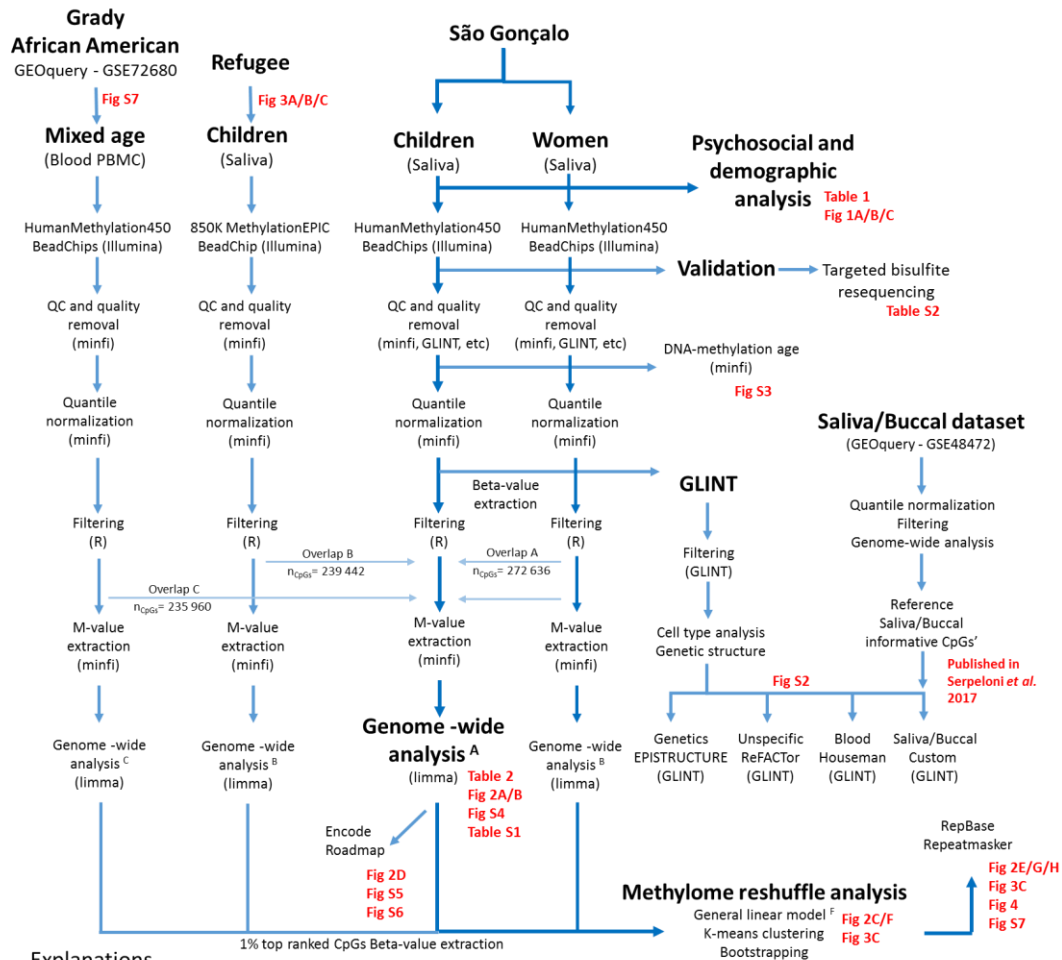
Grady African American
GEOquery - GSE72680
Fig S7
Mixed age
(Blood PBMC)
HumanMethylation450 BeadChips (Illumina)
QC and quality removal (minfi)
Quantile normalization (minfi)
Filtering (R)
M-value extraction (minfi)
Genome -wide analysis $^{C}$ (limma)

Refugee
Fig 3A/B/C
Children
(Saliva)
850K MethylationEPIC BeadChip (Illumina)
QC and quality removal (minfi)
Quantile normalization (minfi)
Filtering (R)
M-value extraction (minfi)
Genome -wide analysis $^{B}$ (limma)

São Gonçalo
Children
(Saliva)
Women
(Saliva)
Psychosocial and demographic analysis
Table 1
Fig 1A/B/C
HumanMethylation450 BeadChips (Illumina)
HumanMethylation450 BeadChips (Illumina)
Validation
Targeted bisulfite resequencing
Table S2
QC and quality removal (minfi, GLINT, etc)
QC and quality removal (minfi, GLINT, etc)
DNA-methylation age (minfi)
Fig S3
Quantile normalization (minfi)
Quantile normalization (minfi)
Beta-value extraction
GLINT
Filtering (R)
Filtering (R)
Overlap B
$n_{CpGs}$= 239 442
Overlap A
$n_{CpGs}$= 272 636
Overlap C
$n_{CpGs}$= 235 960
M-value extraction (minfi)
M-value extraction (minfi)
Genome -wide analysis $^{A}$ (limma)
Table 2
Fig 2A/B
Fig S4
Table S1
Genome -wide analysis $^{B}$ (limma)
Encode Roadmap
Fig 2D
Fig S5
Fig S6

Saliva/Buccal dataset
(GEOquery - GSE48472)
Quantile normalization
Filtering
Genome-wide analysis
Reference Saliva/Buccal informative CpGs'
Published in Serpeloni et al. 2017
Filtering (GLINT)
Cell type analysis
Genetic structure
Fig S2
Genetics EPISTRUCTURE (GLINT)
Unspecific ReFACTor (GLINT)
Blood Houseman (GLINT)
Saliva/Buccal Custom (GLINT)

RepBase
Repeatmasker
Fig 2E/G/H
Fig 3C
Fig 4
Fig S7
Methylome reshuffle analysis
General linear model $^{F}$
K-means clustering
Bootstrapping
Fig 2C/F
Fig 3C
1% top ranked CpGs Beta-value extraction
Explanations